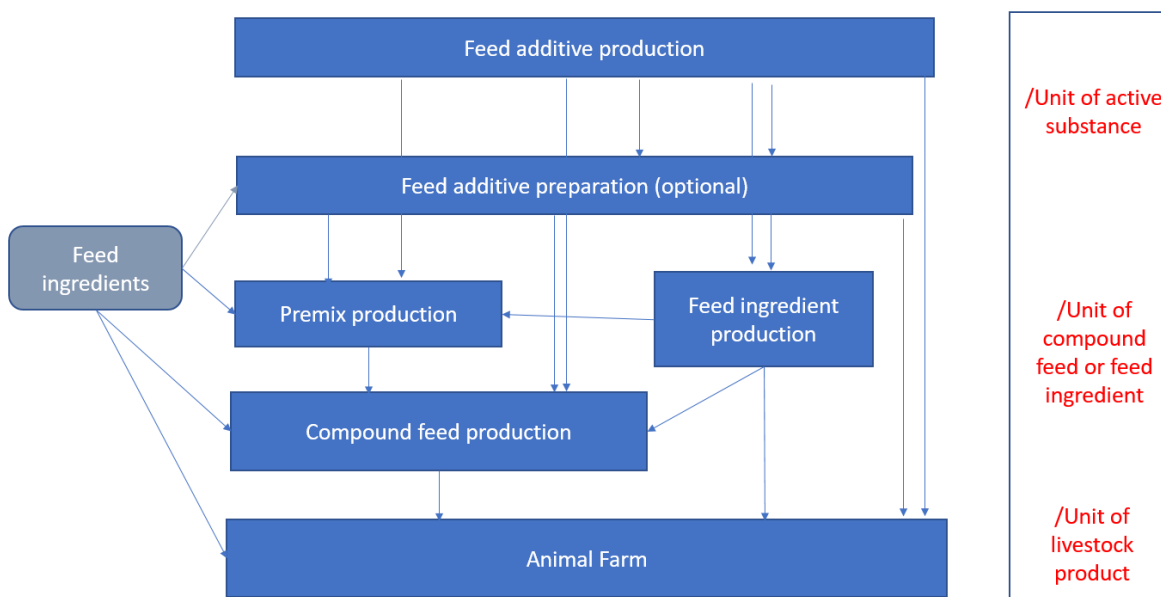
Feed additive production

Feed additive preparation (optional)

Feed ingredients

Premix production

Feed ingredient production

Compound feed production

Animal Farm

/Unit of active substance

/Unit of compound feed or feed ingredient

/Unit of livestock product